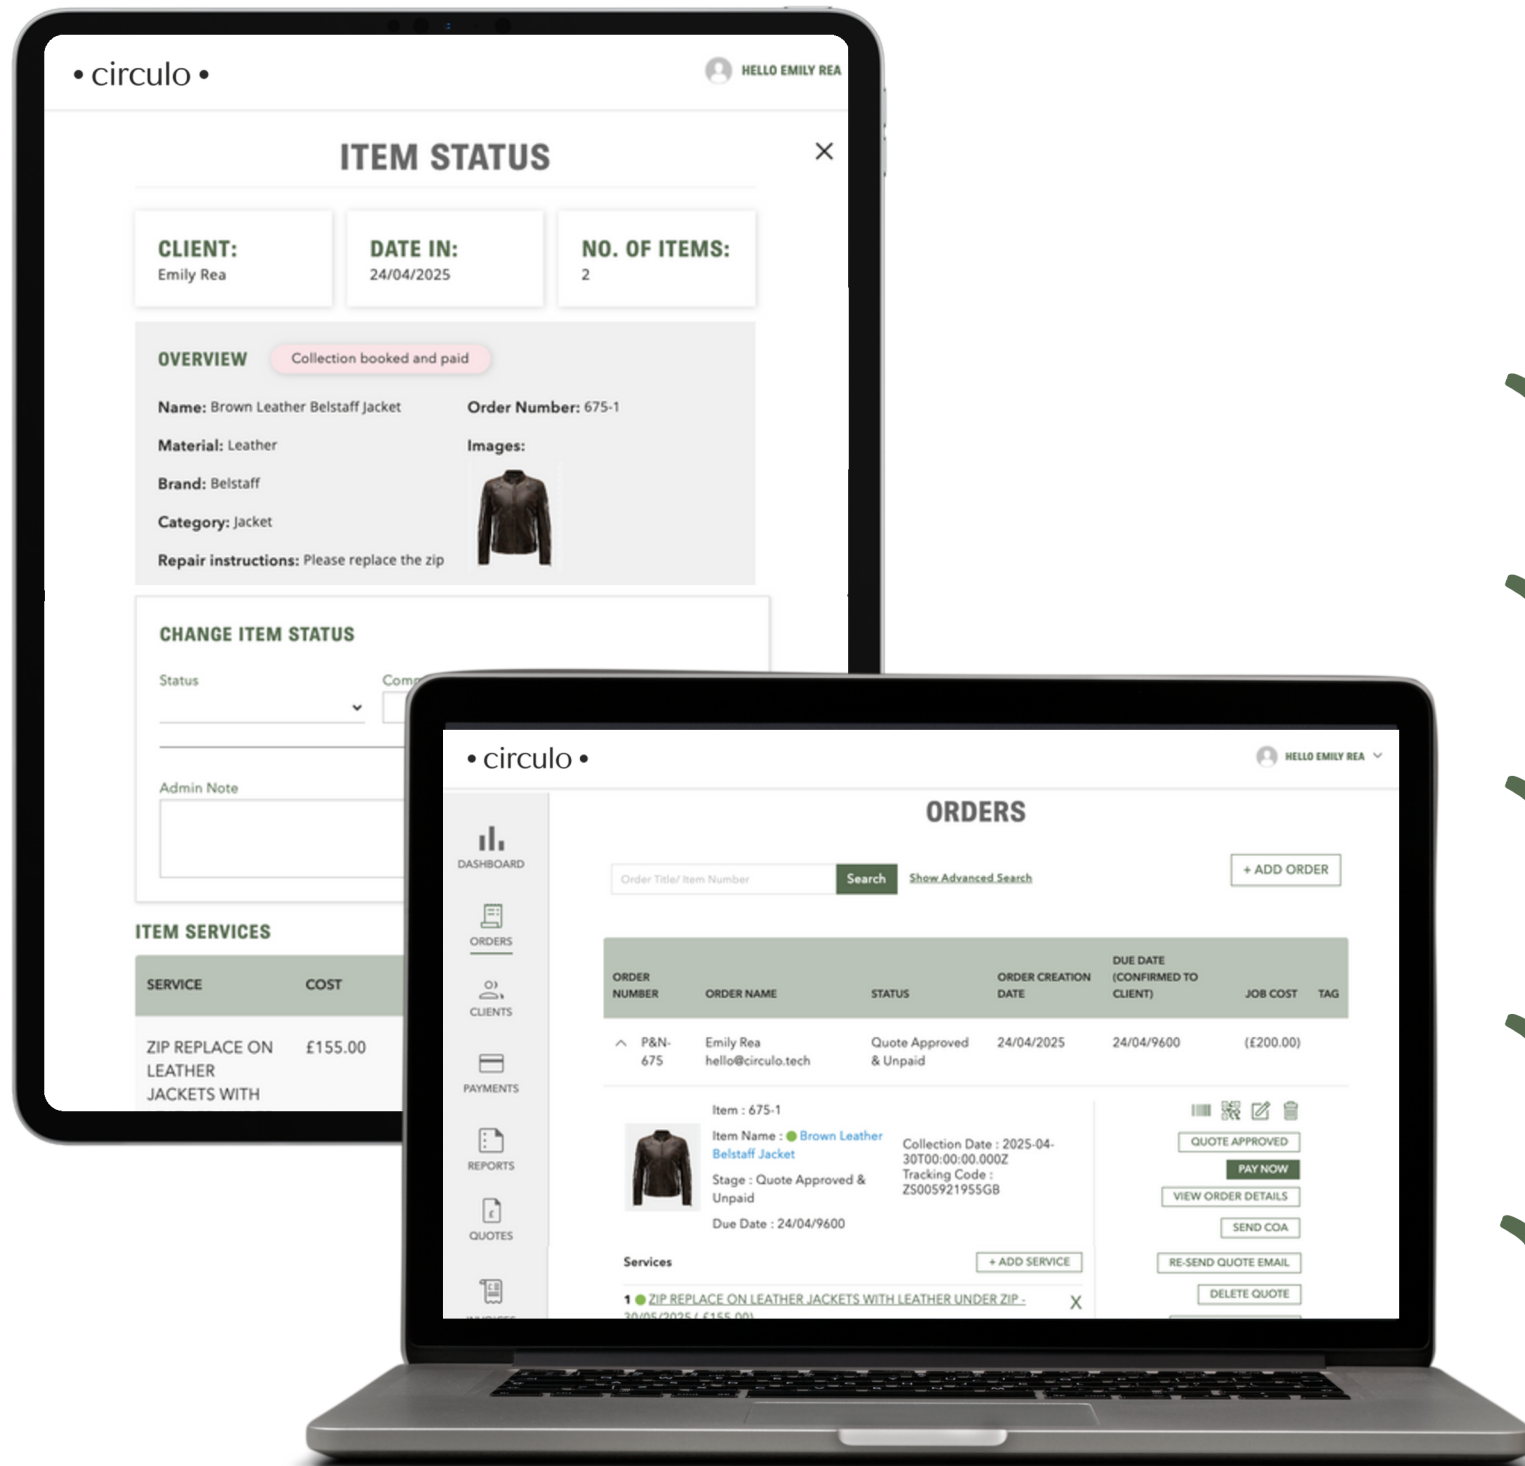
• circulo •

HELLO EMILY REA

ITEM STATUS

×

| CLIENT: Emily Rea | DATE IN: 24/04/2025 | NO. OF ITEMS: 2 |
|---|---|---|

OVERVIEW Collection booked and paid

Name: Brown Leather Belstaff Jacket

Order Number: 675-1

Material: Leather

Images:

Brand: Belstaff

Category: Jacket

Repair instructions: Please replace the zip

CHANGE ITEM STATUS

Status

Comp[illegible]

Admin Note

ITEM SERVICES

| SERVICE | COST |
|---|---|
| ZIP REPLACE ON LEATHER JACKETS WITH | £155.00 |

• circulo •

HELLO EMILY REA

ORDERS

DASHBOARD

ORDERS

CLIENTS

PAYMENTS

REPORTS

QUOTES

Order Title/ Item Number

Search

Show Advanced Search

+ ADD ORDER

| ORDER NUMBER | ORDER NAME | STATUS | ORDER CREATION DATE | DUE DATE (CONFIRMED TO CLIENT) | JOB COST | TAG |
|---|---|---|---|---|---|---|
| P&N-675 | Emily Rea hello@circulo.tech | Quote Approved & Unpaid | 24/04/2025 | 24/04/9600 | (£200.00) | |

Item : 675-1

Item Name : Brown Leather Belstaff Jacket

Stage : Quote Approved & Unpaid

Due Date : 24/04/9600

Collection Date : 2025-04-30T00:00:00.000Z

Tracking Code : ZS005921955GB

QUOTE APPROVED

PAY NOW

VIEW ORDER DETAILS

SEND COA

RE-SEND QUOTE EMAIL

DELETE QUOTE

Services

+ ADD SERVICE

1 ZIP REPLACE ON LEATHER JACKETS WITH LEATHER UNDER ZIP - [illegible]

X